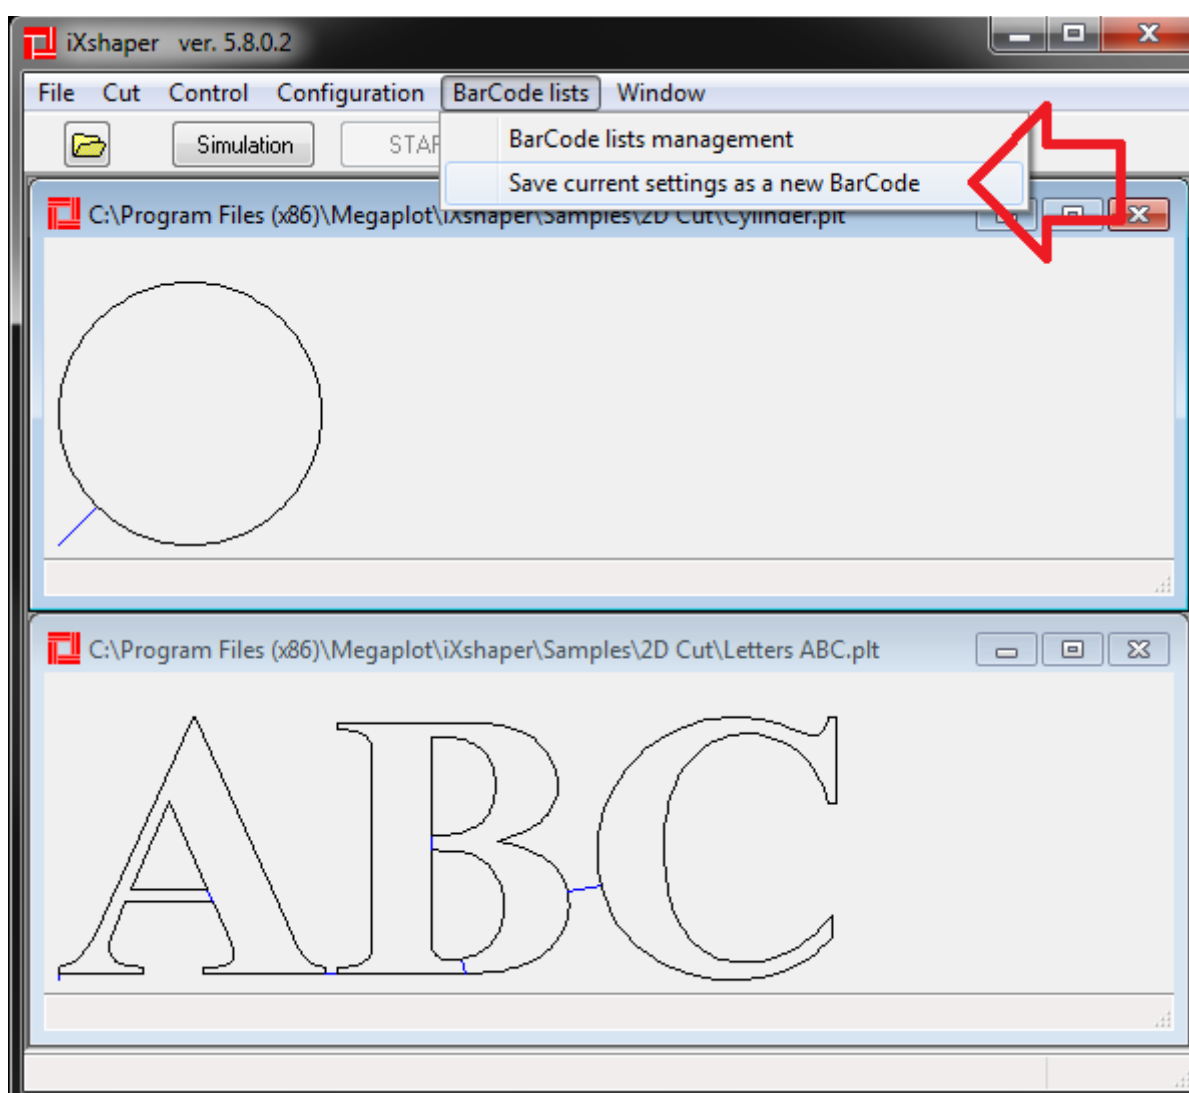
iXshaper ver. 5.8.0.2

File Cut Control Configuration BarCode lists Window

Simulation STAR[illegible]

BarCode lists management
Save current settings as a new BarCode

C:\Program Files (x86)\Megaplot\iXshaper\Samples\2D Cut\Cylinder.plt

C:\Program Files (x86)\Megaplot\iXshaper\Samples\2D Cut\Letters ABC.plt

ABC